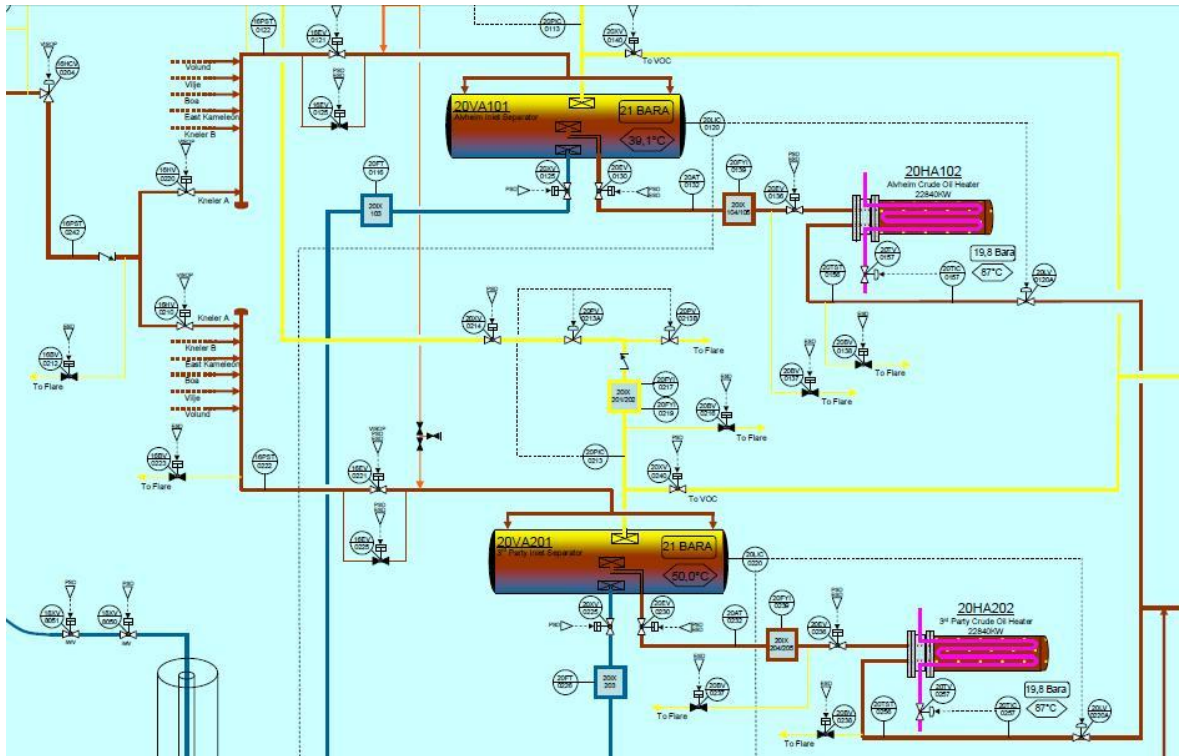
20VA101
Alvheim Inlet Separator
21 BARA
39,1°C

20HA102
Alvheim Crude Oil Heater
22840KW
19,8 Bara
87°C

Volund
Vilje
Boa
East Kameleon
Kneler B
Kneler A

To VOC
To Flare
To Flare
To Flare
To Flare

Kneler A
Kneler B
East Kameleon
Boa
Vilje
Volund

To Flare
To Flare
To Flare
To VOC

20VA201
3rd Party Inlet Separator
21 BARA
50,0°C

20HA202
3rd Party Crude Oil Heater
22840KW
19,8 Bara
87°C

To Flare
To Flare